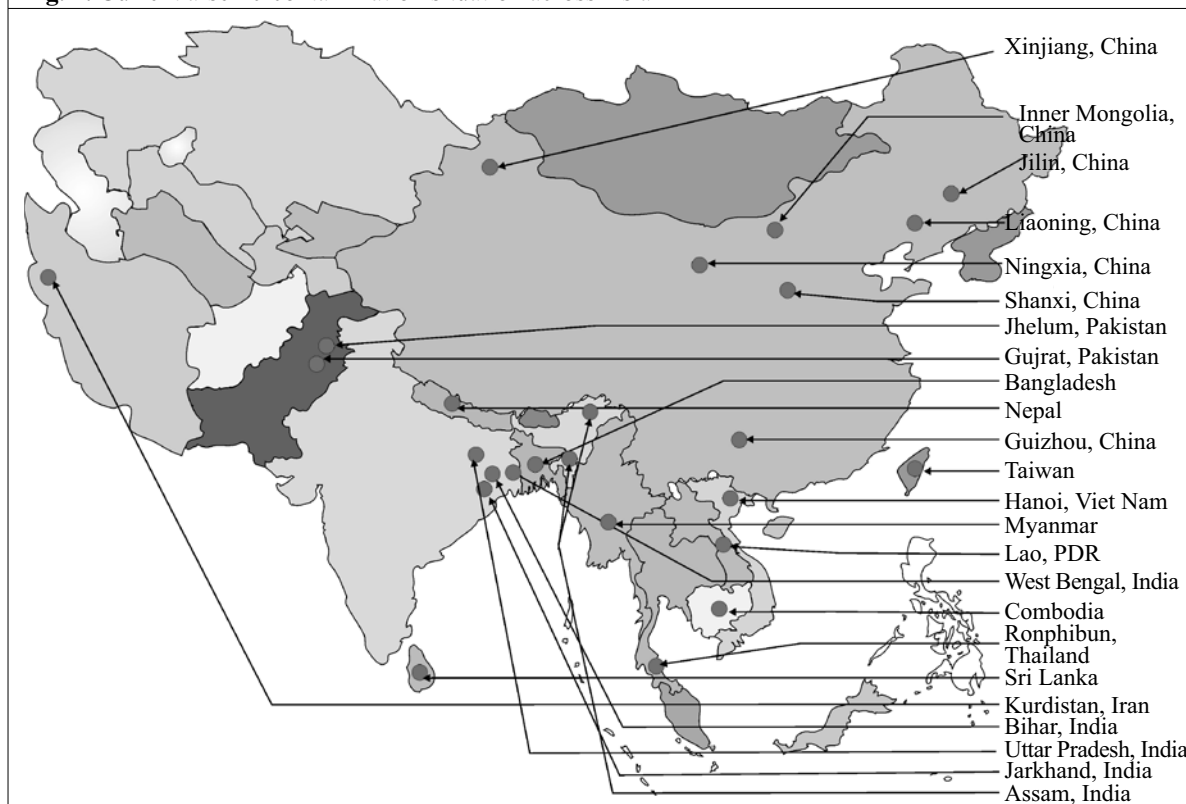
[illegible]

Xinjiang, China
Inner Mongolia, China
Jilin, China
Liaoning, China
Ningxia, China
Shanxi, China
Jhelum, Pakistan
Gujrat, Pakistan
Bangladesh
Nepal
Guizhou, China
Taiwan
Hanoi, Viet Nam
Myanmar
Lao, PDR
West Bengal, India
Combodia
Ronphibun, Thailand
Sri Lanka
Kurdistan, Iran
Bihar, India
Uttar Pradesh, India
Jarkhand, India
Assam, India